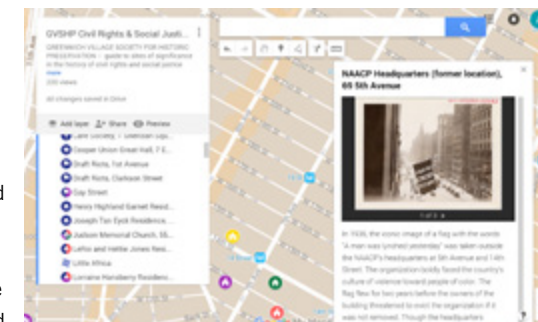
GVSHP Civil Rights & Social Justi...

GREENWICH VILLAGE SOCIETY FOR HISTORIC PRESERVATION – guide to sites of significance in the history of civil rights and social justice
more
200 views

All changes saved in Drive

Add layer
Share
Preview

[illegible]
Cooper Union Great Hall, 7 E...
Draft Riots, 1st Avenue
Draft Riots, Clarkson Street
Gay Street
Henry Highland Garnet Resid...
Joseph Tan Eyck Residence...
Judson Memorial Church, 55...
LeRoi and Hettie Jones Resi...
Little Africa
Lorraine Hansberry Residenc...

NAACP Headquarters (former location), 69 5th Avenue

1 of 2

In 1936, the iconic image of a flag with the words "A man was lynched yesterday" was taken outside the NAACP's headquarters at 5th Avenue and 14th Street. The organization boldly faced the country's culture of violence toward people of color. The flag flew for two years before the owners of the building threatened to evict the organization if it was not removed. Though the headquarters